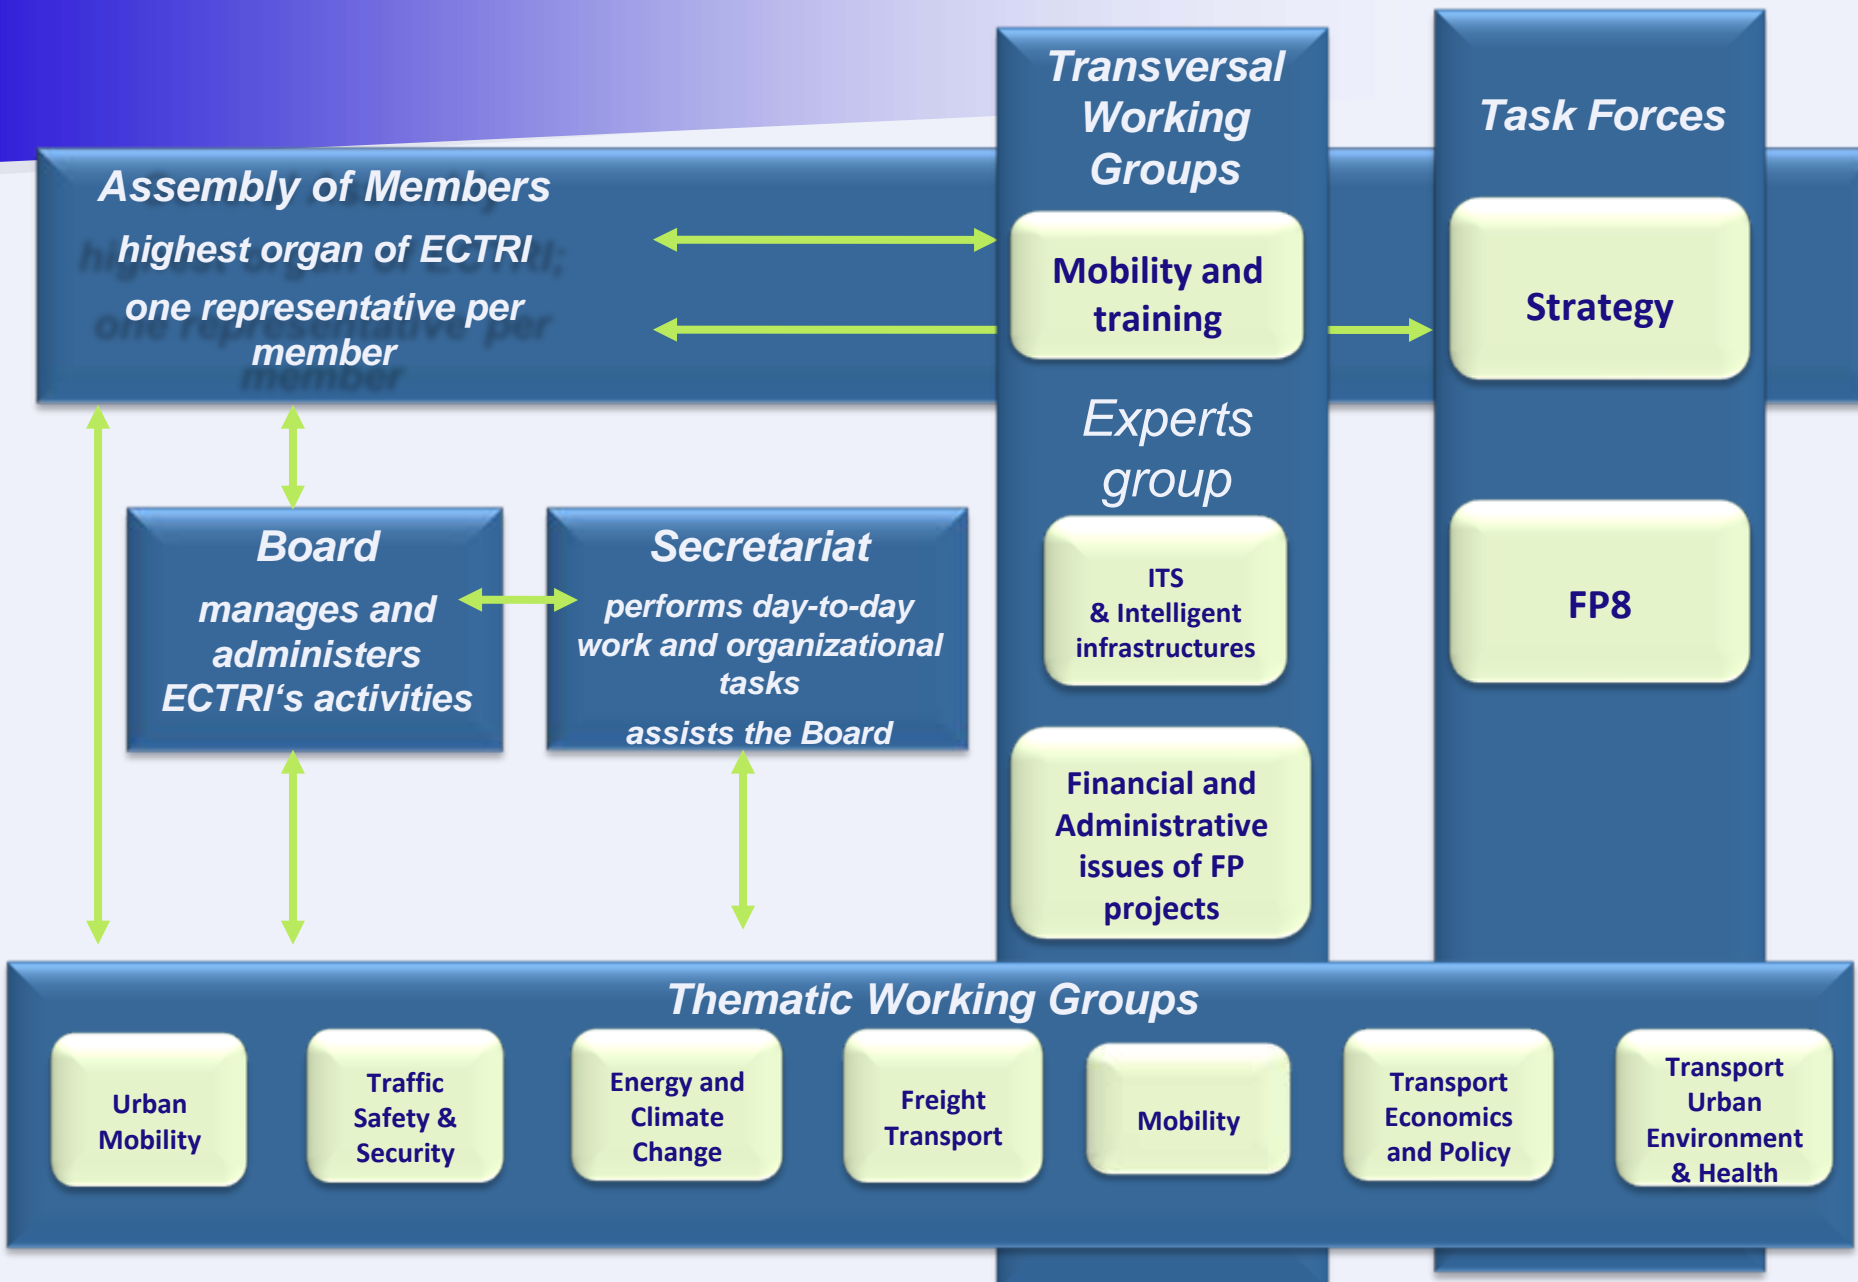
Assembly of Members

highest organ of ECTRI

one representative per member

Transversal Working Groups

Mobility and training

Experts group

ITS & Intelligent infrastructures

Financial and Administrative issues of FP projects

Task Forces

Strategy

FP8

Board

manages and administers ECTRI's activities

Secretariat

performs day-to-day work and organizational tasks

assists the Board

Thematic Working Groups

Urban Mobility

Traffic Safety & Security

Energy and Climate Change

Freight Transport

Mobility

Transport Economics and Policy

Transport Urban Environment & Health